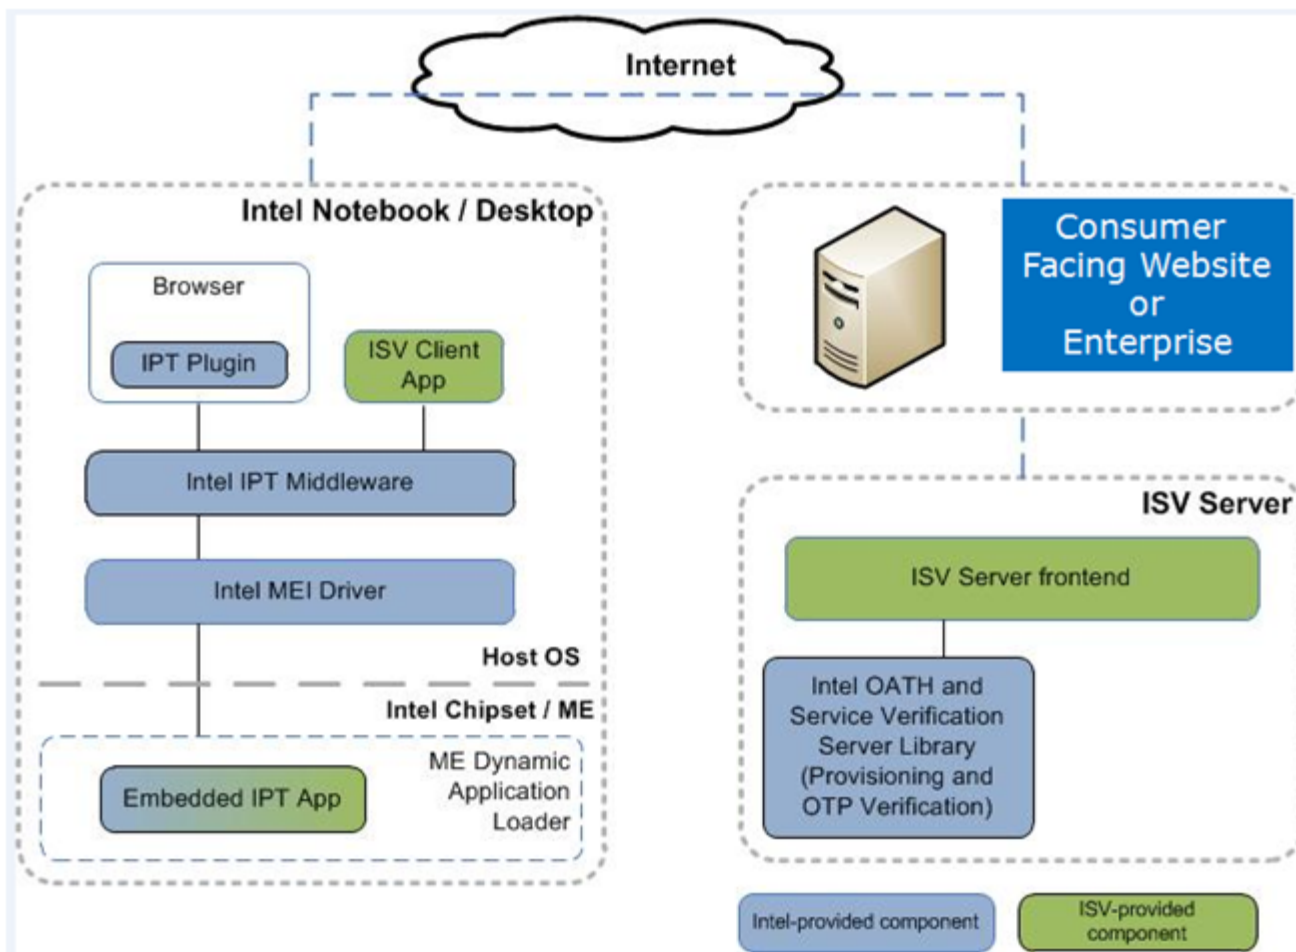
Internet

Intel Notebook / Desktop

Browser

IPT Plugin

ISV Client App

Intel IPT Middleware

Intel MEI Driver

Host OS

Intel Chipset / ME

Embedded IPT App

ME Dynamic Application Loader

Consumer Facing Website or Enterprise

ISV Server

ISV Server frontend

Intel OATH and Service Verification Server Library (Provisioning and OTP Verification)

Intel-provided component

ISV-provided component